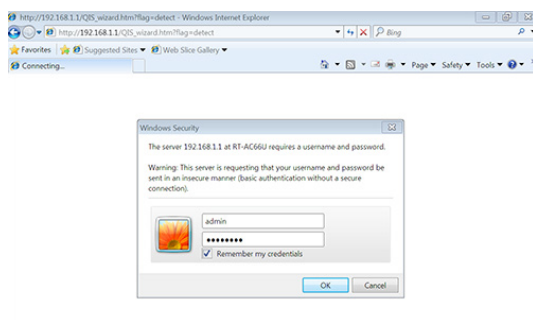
http://192.168.1.1/QIS_wizard.htm?flag=detect - Windows Internet Explorer

http://192.168.1.1/QIS_wizard.htm?flag=detect

Bing

Favorites Suggested Sites ▾ Web Slice Gallery ▾

Connecting...

Page ▾ Safety ▾ Tools ▾

Windows Security

The server 192.168.1.1 at RT-AC66U requires a username and password.

Warning: This server is requesting that your username and password be sent in an insecure manner (basic authentication without a secure connection).

admin

●●●●●●●●●

Remember my credentials

OK Cancel